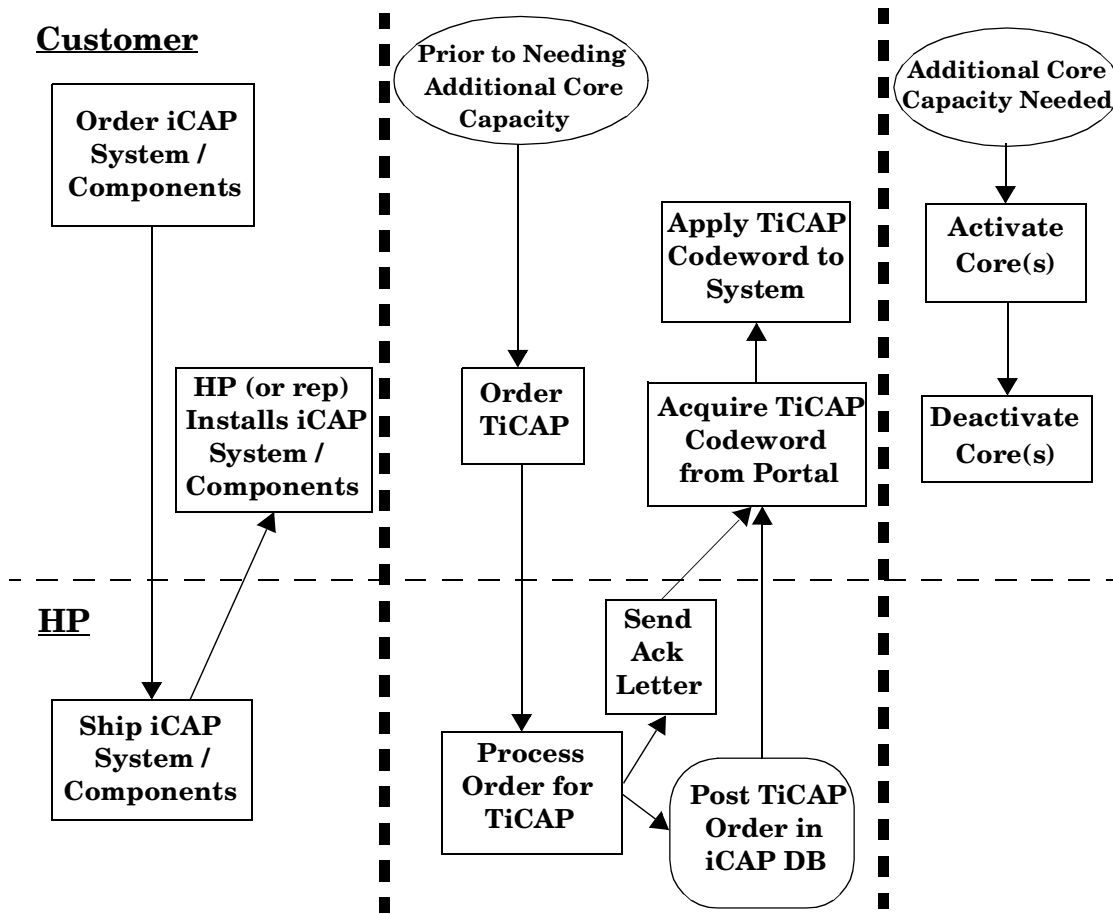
Customer

Order iCAP System / Components

HP (or rep) Installs iCAP System / Components

Prior to Needing Additional Core Capacity

Order TiCAP

Apply TiCAP Codeword to System

Acquire TiCAP Codeword from Portal

Additional Core Capacity Needed

Activate Core(s)

Deactivate Core(s)

HP

Ship iCAP System / Components

Send Ack Letter

Process Order for TiCAP

Post TiCAP Order in iCAP DB